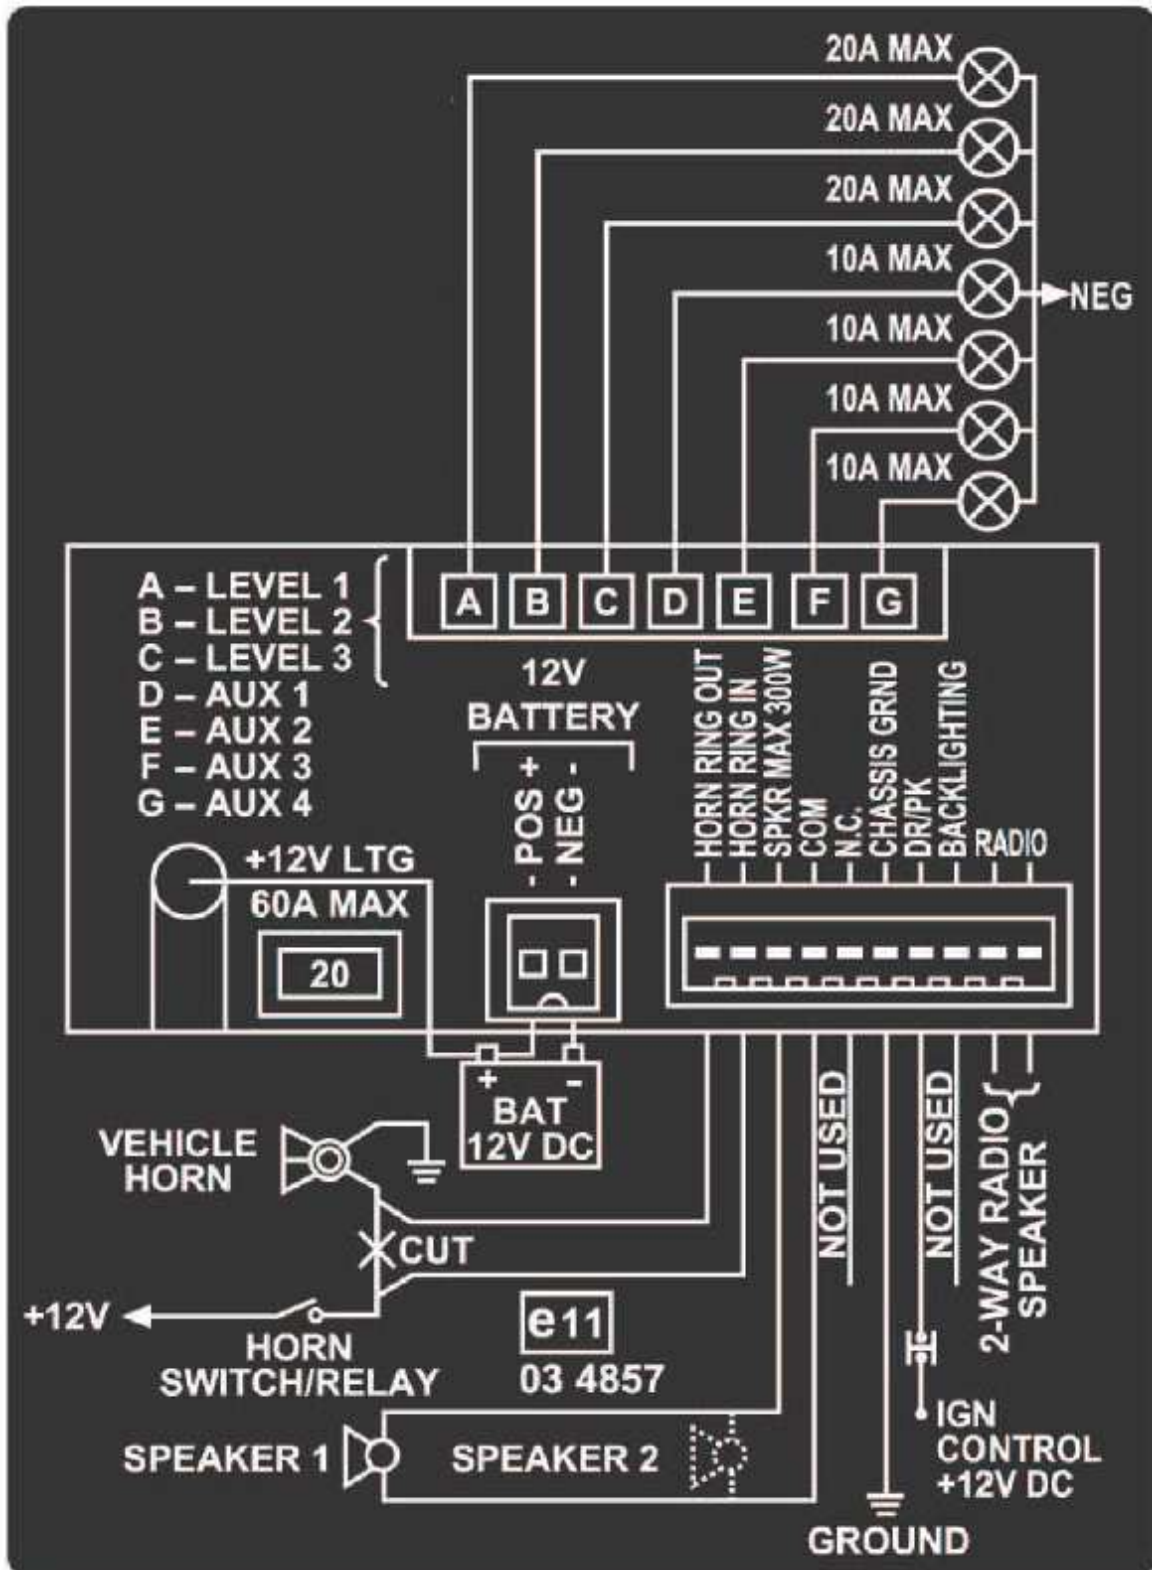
20A MAX
20A MAX
20A MAX
10A MAX
10A MAX
10A MAX
10A MAX
NEG

A – LEVEL 1
B – LEVEL 2
C – LEVEL 3
D – AUX 1
E – AUX 2
F – AUX 3
G – AUX 4

A B C D E F G

12V
BATTERY
+ -
- POS
- NEG

HORN RING OUT
HORN RING IN
SPKR MAX 300W
COM
N.C.
CHASSIS GRND
DR/PK
BACKLIGHTING
RADIO

+12V LTG
60A MAX
20

+ -
BAT
12V DC

VEHICLE
HORN

CUT

+12V

HORN
SWITCH/RELAY

e11
03 4857

NOT USED
NOT USED
2-WAY RADIO
SPEAKER

IGN
CONTROL
+12V DC

SPEAKER 1
SPEAKER 2

GROUND